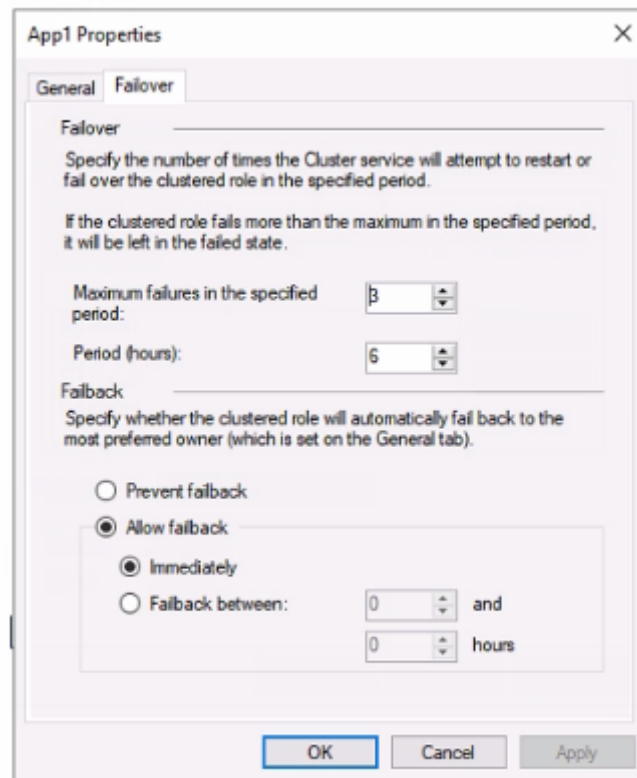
App1 Properties

×

General | Failover

Failover

Specify the number of times the Cluster service will attempt to restart or fail over the clustered role in the specified period.

If the clustered role fails more than the maximum in the specified period, it will be left in the failed state.

Maximum failures in the specified period: 3

Period (hours): 6

Failback

Specify whether the clustered role will automatically fail back to the most preferred owner (which is set on the General tab).

Prevent failback

Allow failback

Immediately

Failback between: 0 and 0 hours

OK | Cancel | Apply